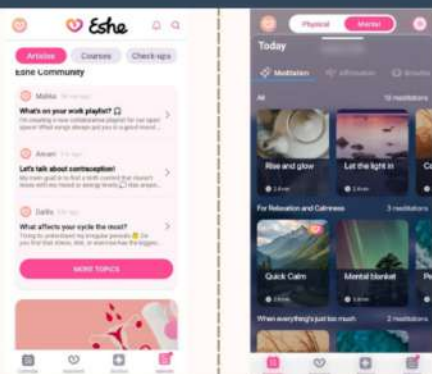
Eshe

Articles Courses Check-ups

Eshe Community

Mahlo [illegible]

What's on your work playlist? 🎧

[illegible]

Aman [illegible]

Let's talk about contraception!

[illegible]

Dalls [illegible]

What affects your cycle the most?

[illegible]

MORE TOPICS

Physical Mental

Today

Meditation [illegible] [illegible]

All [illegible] meditations

Rise and glow

Let the light in

For Relaxation and Calmness 3 meditations

Quick Calm

Mental blanket

When everything's just too much 2 meditations